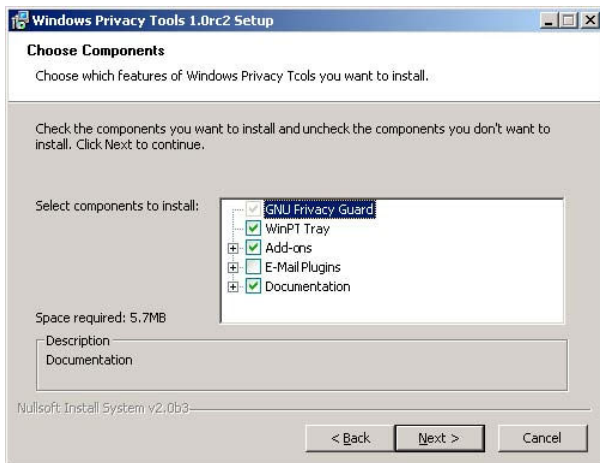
Windows Privacy Tools 1.0rc2 Setup

Choose Components

Choose which features of Windows Privacy Tcols you want to install.

Check the components you want to install and uncheck the components you don't want to install. Click Next to continue.

Select components to install:

GNU Privacy Guard
WinPT Tray
Add-ons
E-Mail Plugins
Documentation

Space required: 5.7MB

Description
Documentation

Nullsoft Install System v2.0b3

< Back
Next >
Cancel